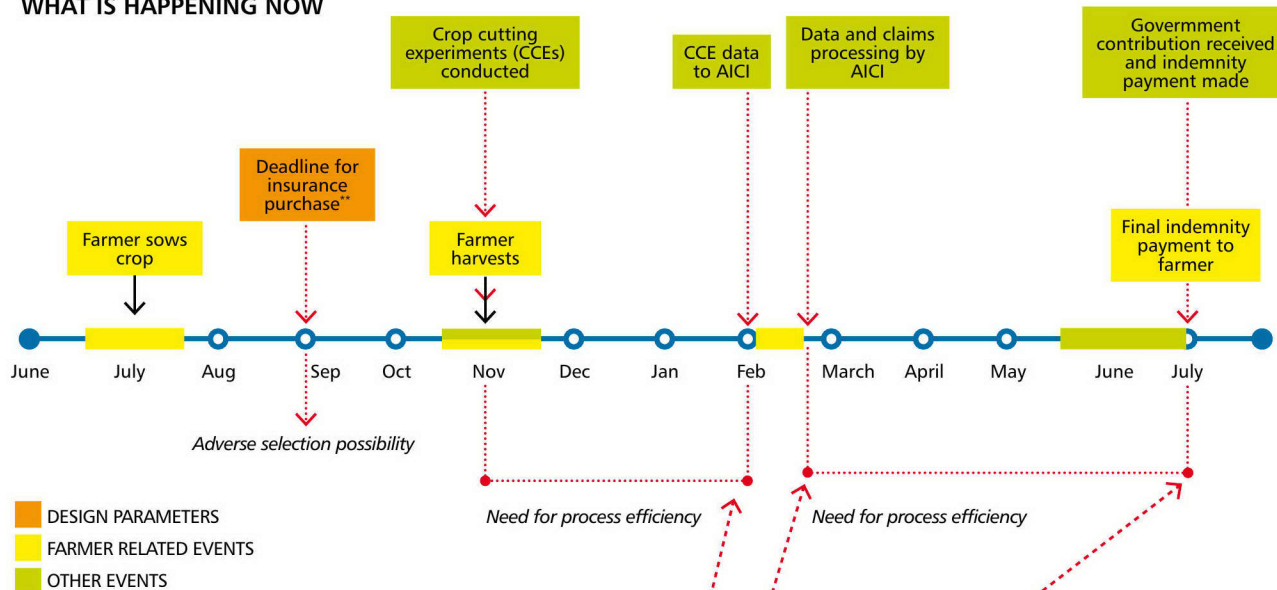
WHAT IS HAPPENING NOW

Crop cutting experiments (CCEs) conducted

CCE data to AICI

Data and claims processing by AICI

Government contribution received and indemnity payment made

Deadline for insurance purchase**

Farmer sows crop

Farmer harvests

Final indemnity payment to farmer

June July Aug Sep Oct Nov Dec Jan Feb March April May June July

Adverse selection possibility

Need for process efficiency

Need for process efficiency

DESIGN PARAMETERS
FARMER RELATED EVENTS
OTHER EVENTS